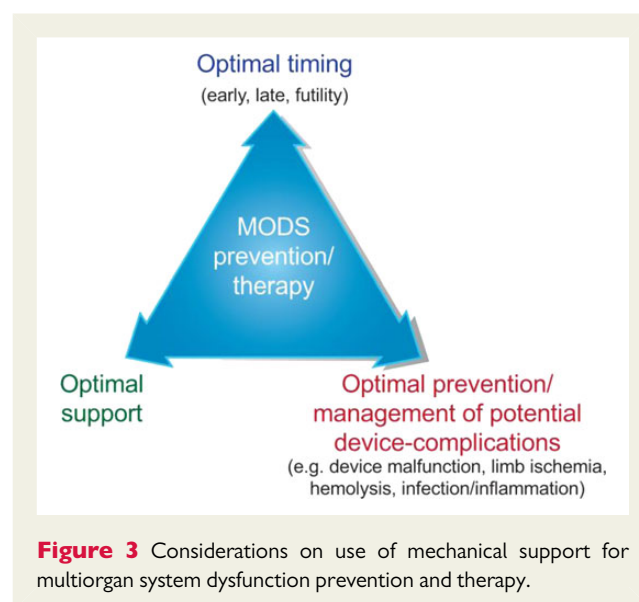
Optimal timing
(early, late, futility)

MODS prevention/ therapy

Optimal support

Optimal prevention/ management of potential device-complications
(e.g. device malfunction, limb ischemia, hemolysis, infection/inflammation)

**Figure 3** Considerations on use of mechanical support for multiorgan system dysfunction prevention and therapy.